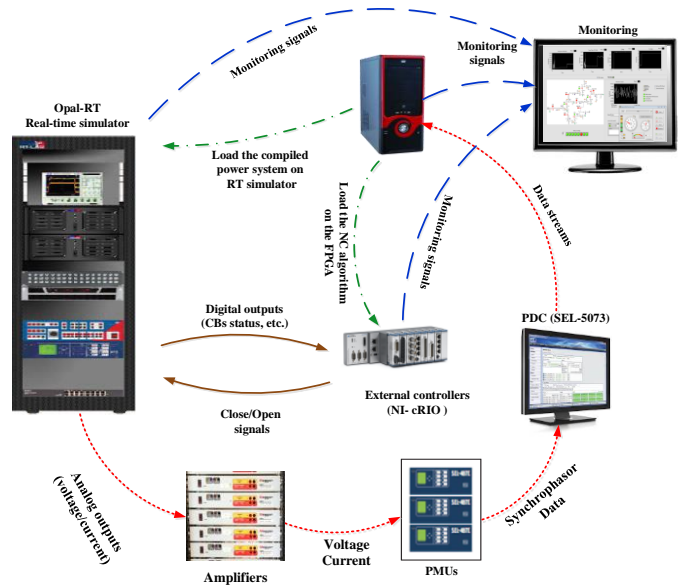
Monitoring

Monitoring signals

Monitoring signals

Opal-RT
Real-time simulator

Load the compiled power system on RT simulator

Load the NC algorithm on the FPGA

Monitoring signals

Data streams

Digital outputs
(CBs status, etc.)

PDC (SEL-5073)

External controllers
(NI- cRIO )

Close/Open signals

Analog outputs
(voltage/current)

Synchrophasor Data

Voltage
Current

Amplifiers

PMUs